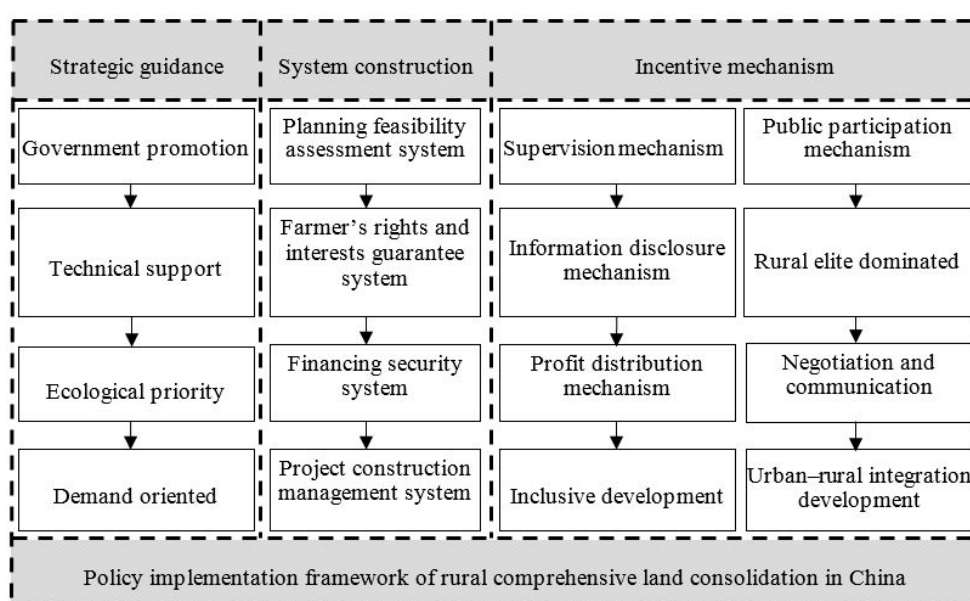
Strategic guidance

Government promotion

Technical support

Ecological priority

Demand oriented

System construction

Planning feasibility assessment system

Farmer's rights and interests guarantee system

Financing security system

Project construction management system

Incentive mechanism

Supervision mechanism

Information disclosure mechanism

Profit distribution mechanism

Inclusive development

Public participation mechanism

Rural elite dominated

Negotiation and communication

Urban–rural integration development

Policy implementation framework of rural comprehensive land consolidation in China